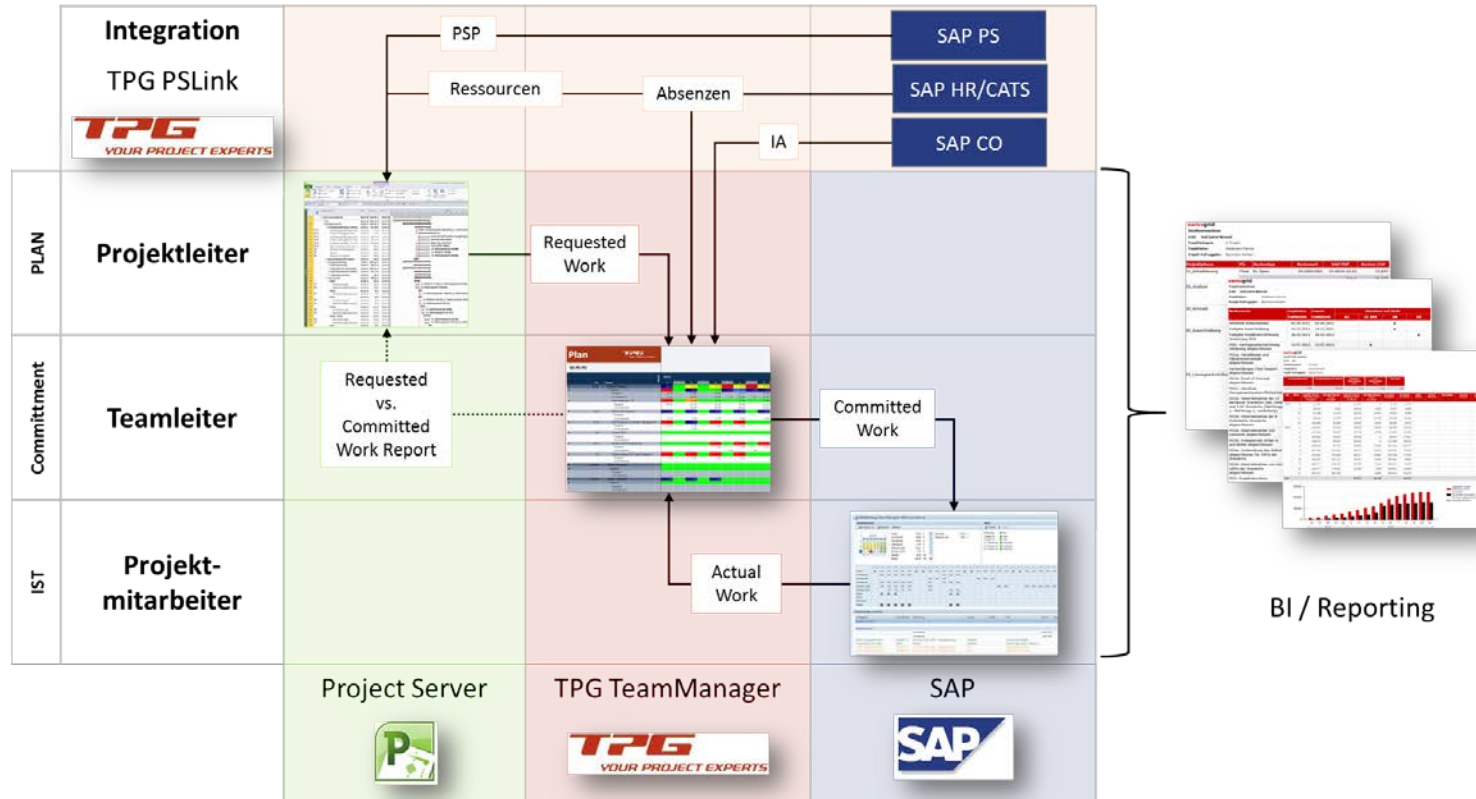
Integration

TPG PSLink

TPG YOUR PROJECT EXPERTS

PSP

SAP PS

Ressourcen

Absenzen

SAP HR/CATS

IA

SAP CO

PLAN

Projektleiter

Requested Work

Commitment

Teamleiter

Requested vs. Committed Work Report

Plan

Committed Work

IST

Projektmitarbeiter

Actual Work

BI / Reporting

Project Server

TPG TeamManager

SAP

TPG YOUR PROJECT EXPERTS

SAP